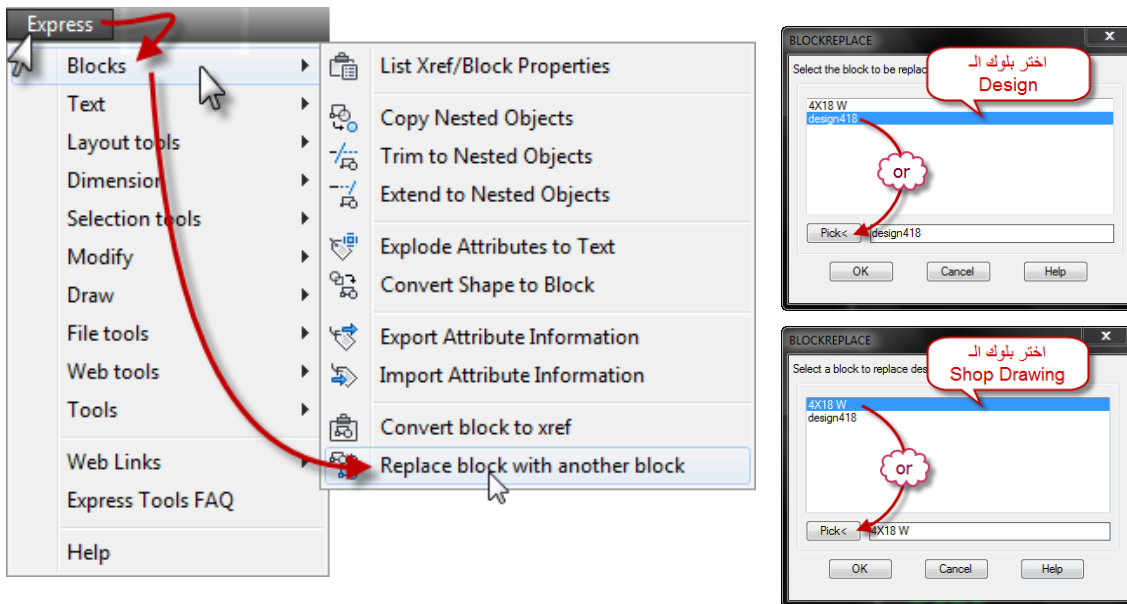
Express

Blocks
Text
Layout tools
Dimension
Selection tools
Modify
Draw
File tools
Web tools
Tools
Web Links
Express Tools FAQ
Help

List Xref/Block Properties
Copy Nested Objects
Trim to Nested Objects
Extend to Nested Objects
Explode Attributes to Text
Convert Shape to Block
Export Attribute Information
Import Attribute Information
Convert block to xref
Replace block with another block

BLOCKREPLACE
Select the block to be replac
اختر بلوك الـ
Design
4X18 W
design418
or
Pick<
design418
OK
Cancel
Help

BLOCKREPLACE
Select a block to replace des
اختر بلوك الـ
Shop Drawing
4X18 W
design418
or
Pick<
4X18 W
OK
Cancel
Help